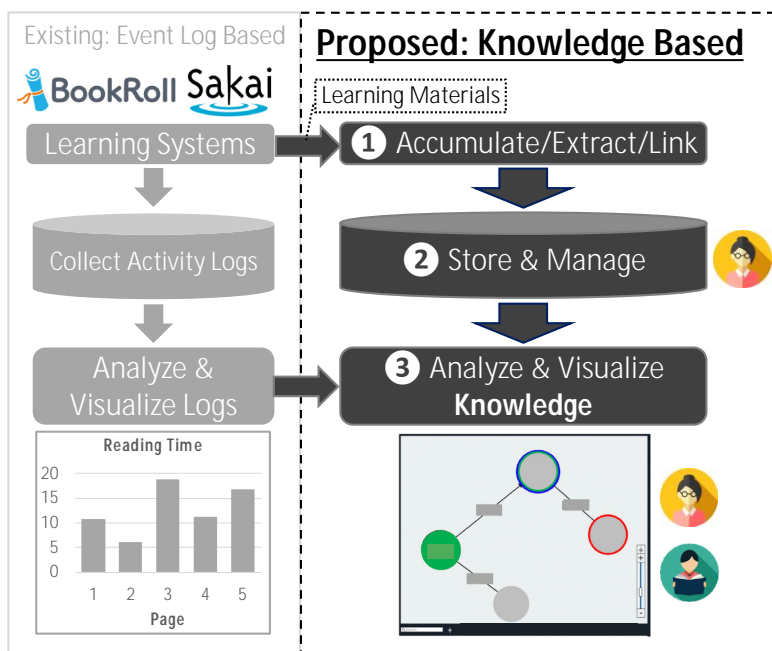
Existing: Event Log Based

BookRoll Sakai

Learning Systems

Collect Activity Logs

Analyze & Visualize Logs

Reading Time

20
15
10
5
0

1 2 3 4 5

Page

Proposed: Knowledge Based

Learning Materials

1 Accumulate/Extract/Link

2 Store & Manage

3 Analyze & Visualize **Knowledge**